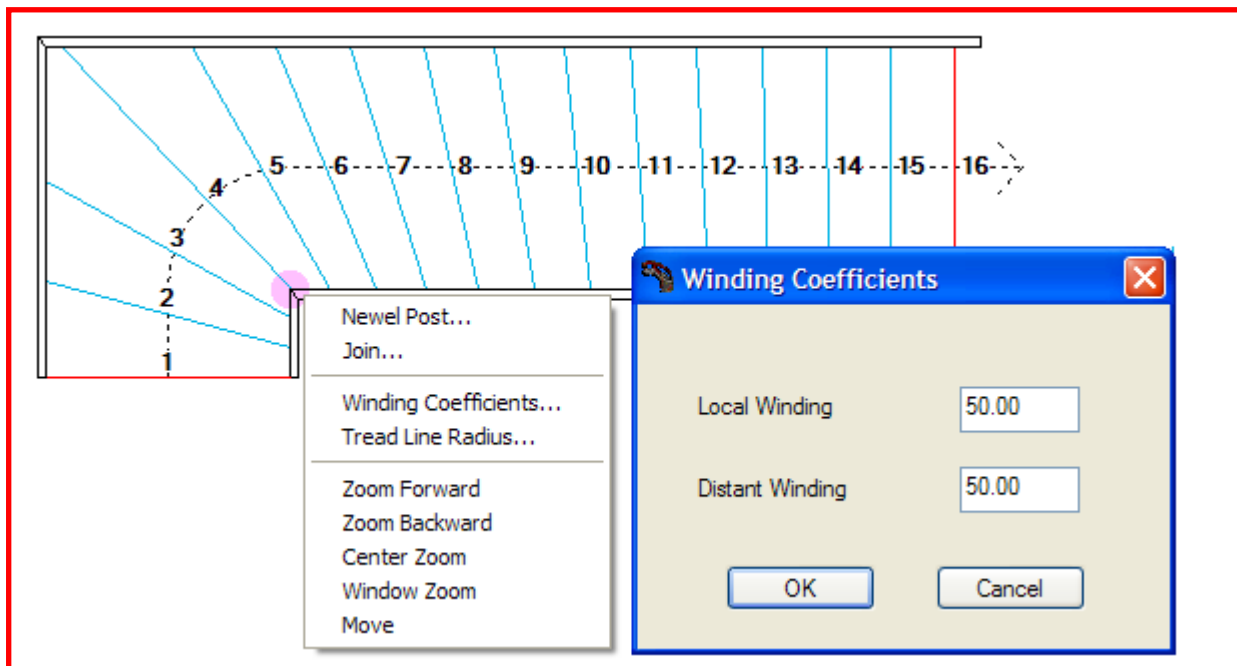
5 6 7 8 9 10 11 12 13 14 15 16
4
3
2
1

Newel Post...
Join...
Winding Coefficients...
Tread Line Radius...
Zoom Forward
Zoom Backward
Center Zoom
Window Zoom
Move

Winding Coefficients

Local Winding 50.00

Distant Winding 50.00

OK Cancel